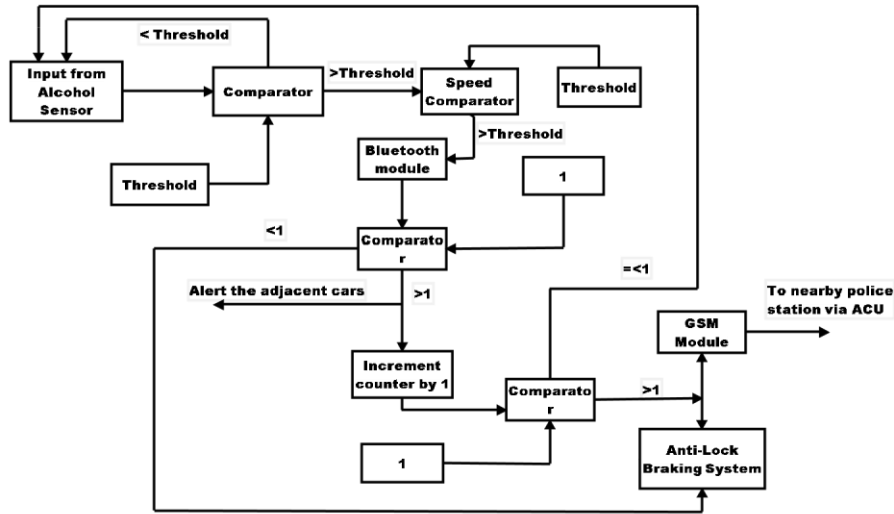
< Threshold

Input from Alcohol Sensor

Comparator

>Threshold

Speed Comparator

Threshold

>Threshold

Bluetooth module

Threshold

1

<1

Comparato r

=<1

Alert the adjacent cars

>1

To nearby police station via ACU

GSM Module

Increment counter by 1

Comparato r

>1

1

Anti-Lock Braking System